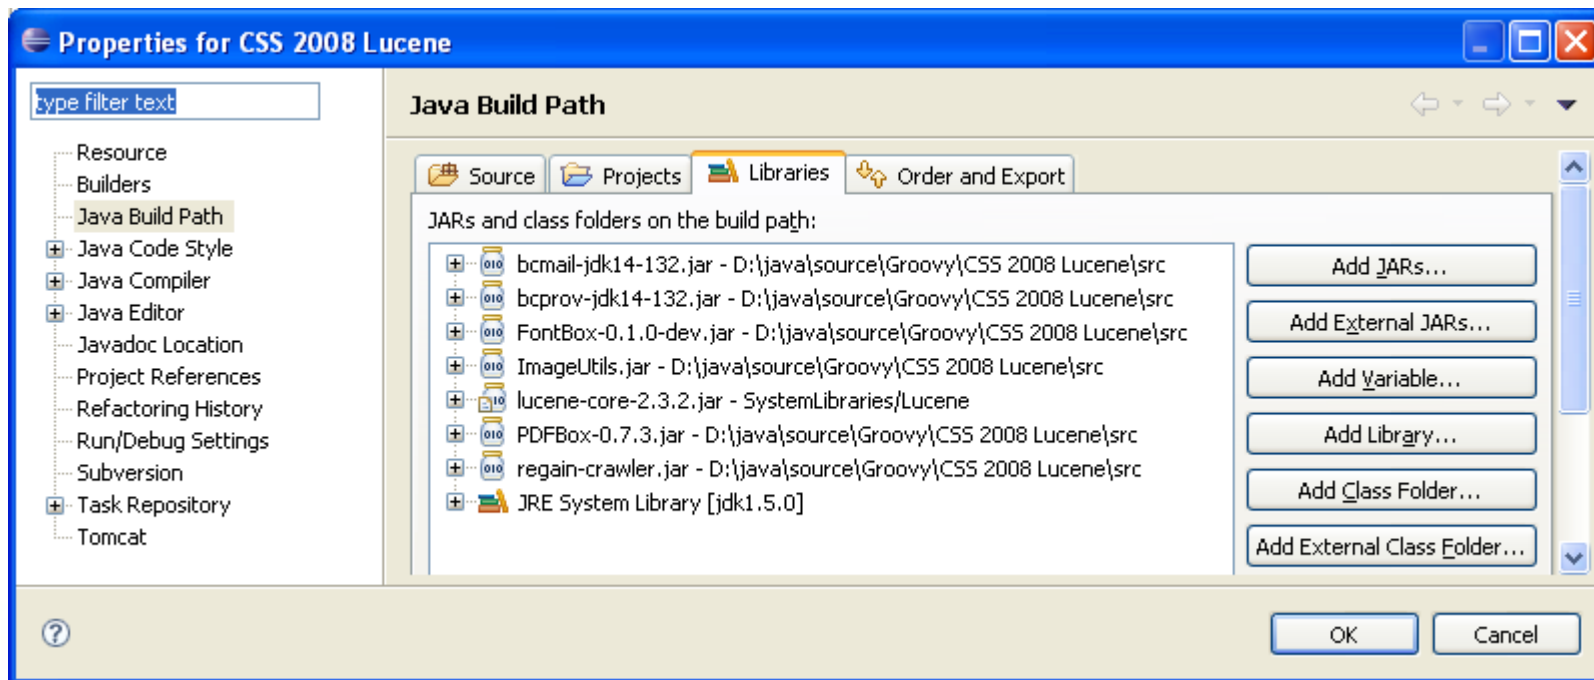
Properties for CSS 2008 Lucene

type filter text

Resource
Builders
Java Build Path
Java Code Style
Java Compiler
Java Editor
Javadoc Location
Project References
Refactoring History
Run/Debug Settings
Subversion
Task Repository
Tomcat

Java Build Path

Source | Projects | Libraries | Order and Export

JARs and class folders on the build path:

bcmail-jdk14-132.jar - D:\java\source\Groovy\CSS 2008 Lucene\src
bcprov-jdk14-132.jar - D:\java\source\Groovy\CSS 2008 Lucene\src
FontBox-0.1.0-dev.jar - D:\java\source\Groovy\CSS 2008 Lucene\src
ImageUtils.jar - D:\java\source\Groovy\CSS 2008 Lucene\src
lucene-core-2.3.2.jar - SystemLibraries/Lucene
PDFBox-0.7.3.jar - D:\java\source\Groovy\CSS 2008 Lucene\src
regain-crawler.jar - D:\java\source\Groovy\CSS 2008 Lucene\src
JRE System Library [jdk1.5.0]

Add JARs...
Add External JARs...
Add Variable...
Add Library...
Add Class Folder...
Add External Class Folder...

OK
Cancel